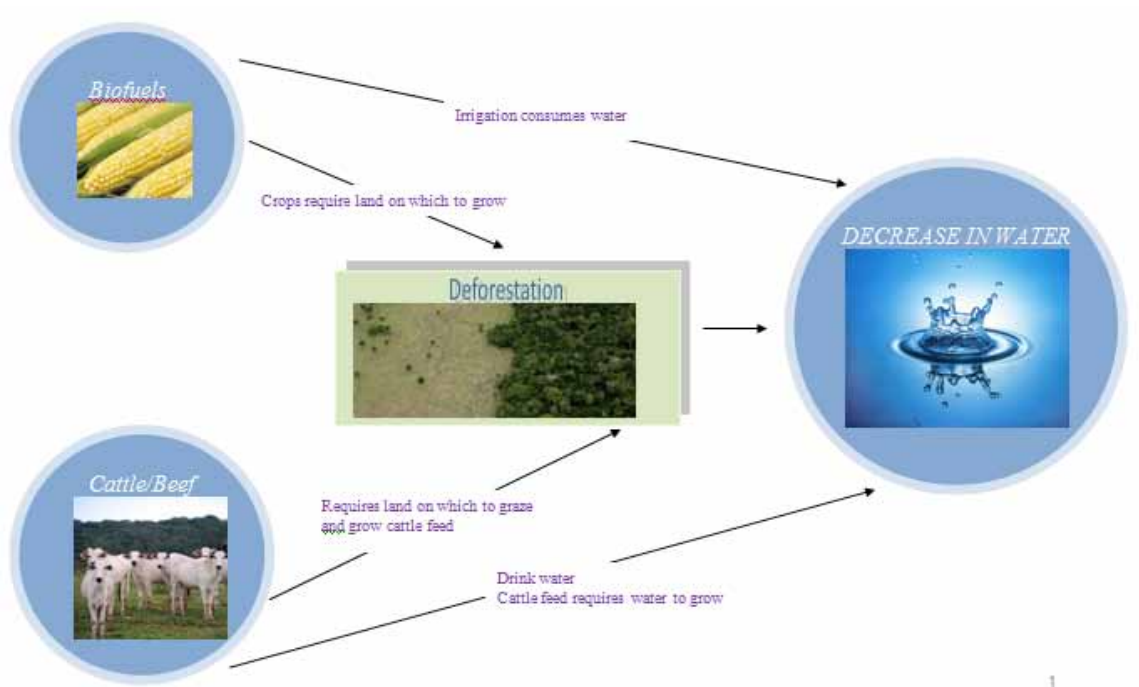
Biofuels

Irrigation consumes water

Crops require land on which to grow

DECREASE IN WATER

Deforestation

Cattle/Beef

Requires land on which to graze and grow cattle feed

Drink water
Cattle feed requires water to grow

1